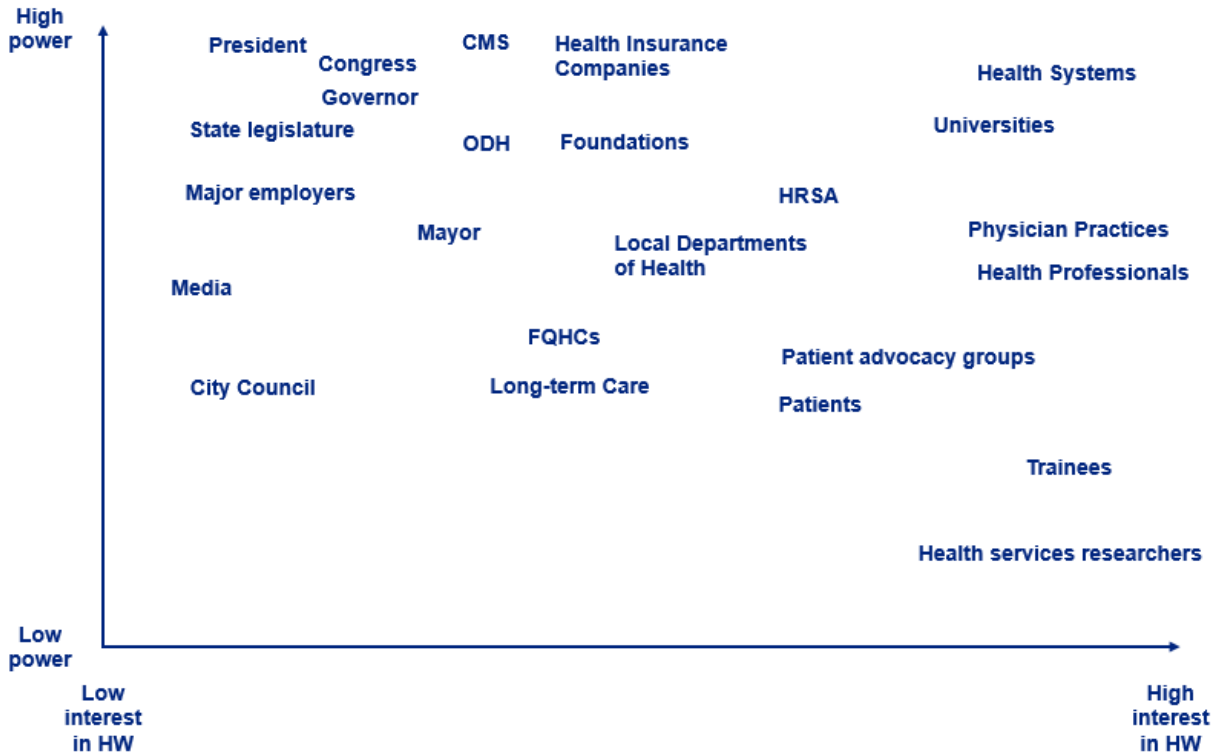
High power

President
Congress
Governor
CMS
Health Insurance Companies
Health Systems
State legislature
ODH
Foundations
Universities
Major employers
HRSA
Mayor
Local Departments of Health
Physician Practices
Health Professionals
Media
FQHCs
Patient advocacy groups
City Council
Long-term Care
Patients
Trainees
Health services researchers

Low power

Low interest in HW

High interest in HW